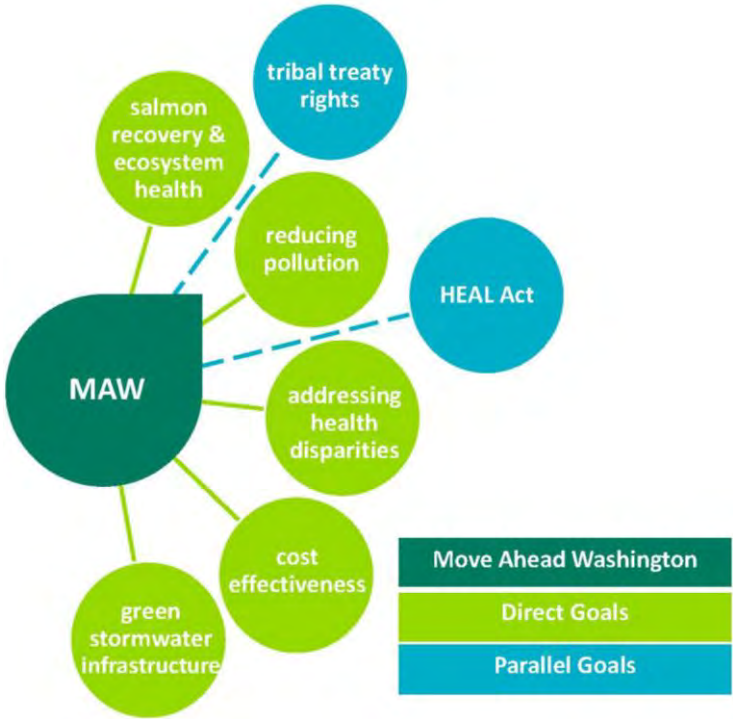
tribal treaty rights

salmon recovery & ecosystem health

reducing pollution

HEAL Act

MAW

addressing health disparities

cost effectiveness

green stormwater infrastructure

Move Ahead Washington

Direct Goals

Parallel Goals